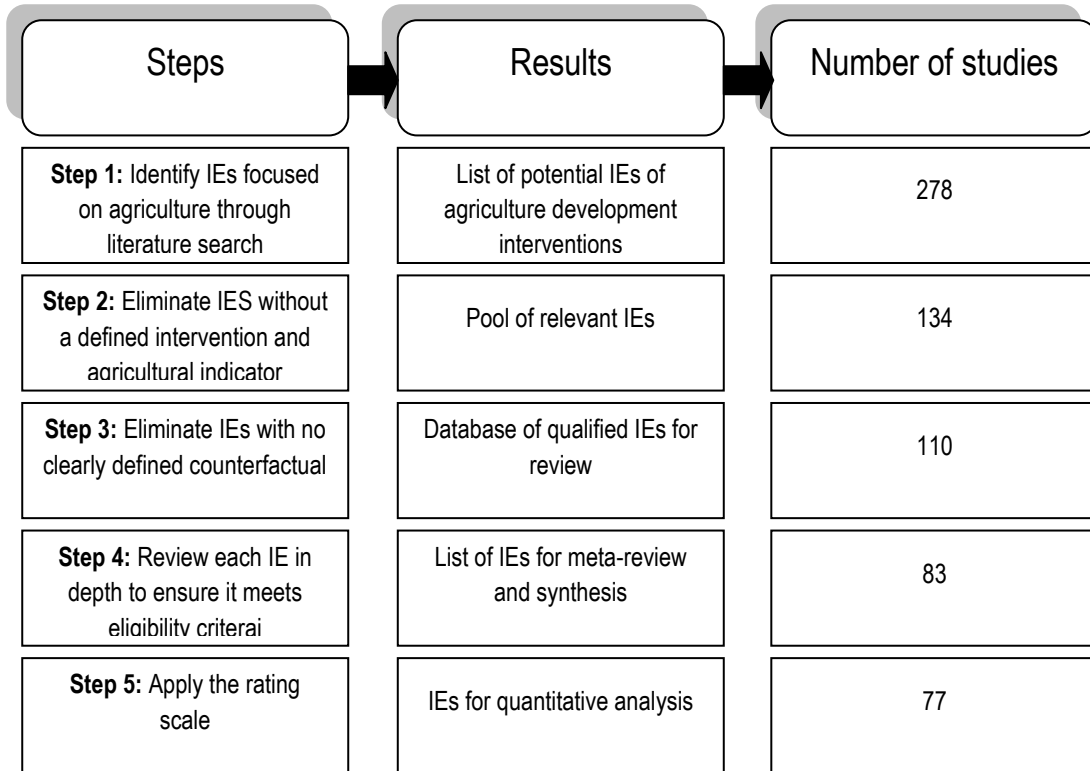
| Steps | Results | Number of studies |
|---|---|---|
| **Step 1:** Identify IEs focused on agriculture through literature search | List of potential IEs of agriculture development interventions | 278 |
| **Step 2:** Eliminate IES without a defined intervention and agricultural indicator | Pool of relevant IEs | 134 |
| **Step 3:** Eliminate IEs with no clearly defined counterfactual | Database of qualified IEs for review | 110 |
| **Step 4:** Review each IE in depth to ensure it meets eligibility criterai | List of IEs for meta-review and synthesis | 83 |
| **Step 5:** Apply the rating scale | IEs for quantitative analysis | 77 |